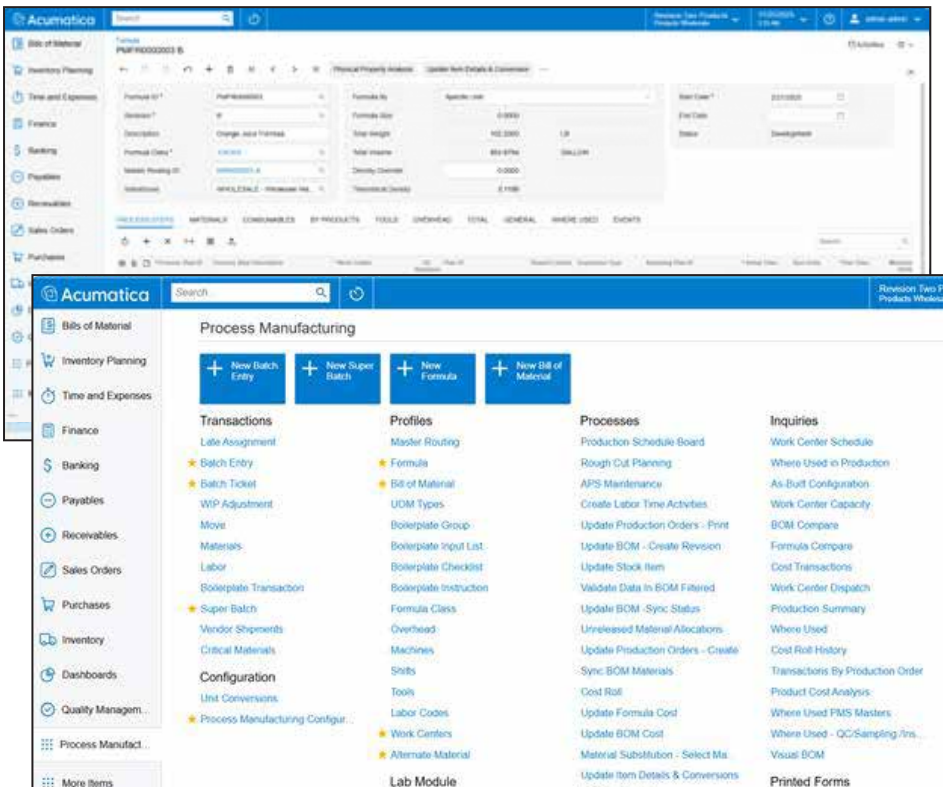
Acumatica
Search
Bills of Material
Inventory Planning
Time and Expenses
Finance
Banking
Payables
Receivables
Sales Orders
Purchases

Formula
PMFR00000003 B
Physical Property Analysis
Update Item Details & Conversion
Formula ID *
Revision *
Description
Orange Juice Formula
Formula Class *
Master Routing ID
Subaccount
WHOLESALE - Wholesale
Formula By
Formula Size
0.0000
Total Weight
102.3300
LB
Total Volume
GALLON
Density Override
0.0000
Theoretical Density
Start Date *
End Date
Status
Development
MATERIALS
CONSUMABLES
BY-PRODUCTS
TOOLS
OVERHEAD
TOTAL
GENERAL
WHERE USED
EVENTS

Acumatica
Search
Revision Two Products Wholesale
Bills of Material
Inventory Planning
Time and Expenses
Finance
Banking
Payables
Receivables
Sales Orders
Purchases
Inventory
Dashboards
Quality Managem...
Process Manufact...
More Items

Process Manufacturing

New Batch Entry
New Super Batch
New Formula
New Bill of Material

Transactions
Late Assignment
Batch Entry
Batch Ticket
WIP Adjustment
Move
Materials
Labor
Boilerplate Transaction
Super Batch
Vendor Shipments
Critical Materials

Configuration
Unit Conversions
Process Manufacturing Configur...

Profiles
Master Routing
Formula
Bill of Material
UOM Types
Boilerplate Group
Boilerplate Input List
Boilerplate Checklist
Boilerplate Instruction
Formula Class
Overhead
Machines
Shifts
Tools
Labor Codes
Work Centers
Alternate Material

Lab Module

Processes
Production Schedule Board
Rough Cut Planning
APS Maintenance
Create Labor Time Activities
Update Production Orders - Print
Update BOM - Create Revision
Update Stock Item
Validate Data In BOM Filtered
Update BOM -Sync Status
Unreleased Material Allocations
Update Production Orders - Create
Sync BOM Materials
Cost Roll
Update Formula Cost
Update BOM Cost
Material Substitution - Select Ma...
Update Item Details & Conversions

Inquiries
Work Center Schedule
Where Used in Production
As-Built Configuration
Work Center Capacity
BOM Compare
Formula Compare
Cost Transactions
Work Center Dispatch
Production Summary
Where Used
Cost Roll History
Transactions By Production Order
Product Cost Analysis
Where Used PMS Masters
Where Used - QC/Sampling/Ins...
Visual BOM

Printed Forms